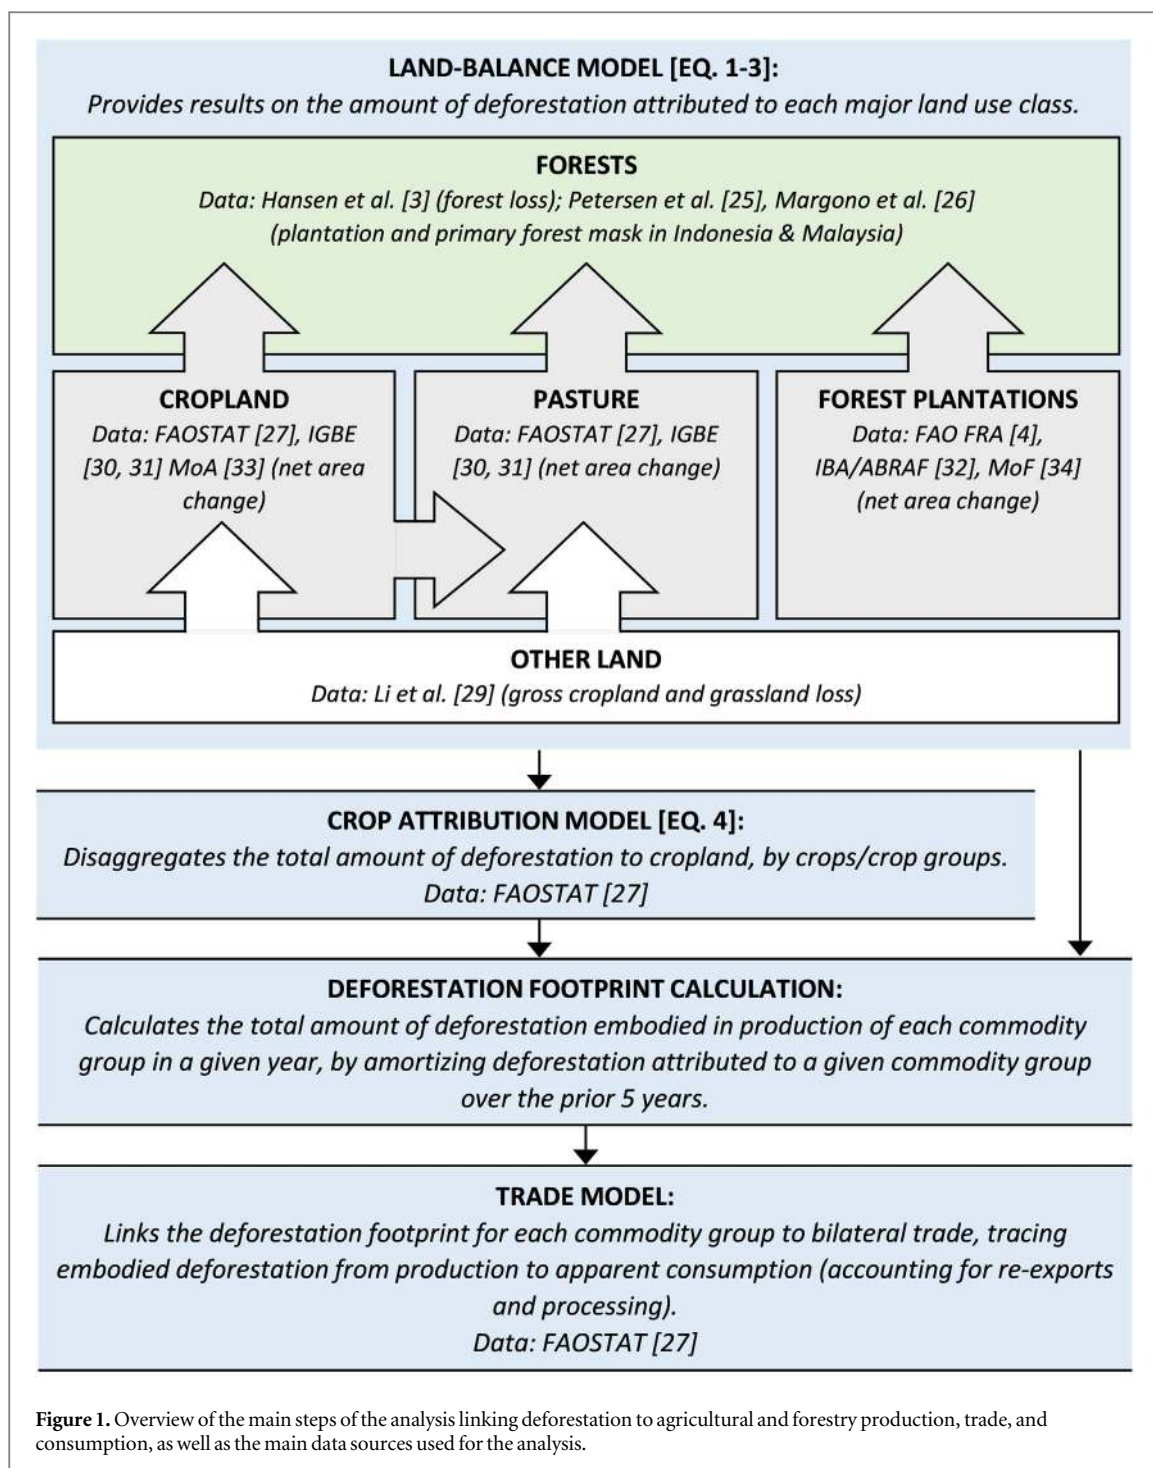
LAND-BALANCE MODEL [EQ. 1-3]:
Provides results on the amount of deforestation attributed to each major land use class.

FORESTS
Data: Hansen et al. [3] (forest loss); Petersen et al. [25], Margono et al. [26] (plantation and primary forest mask in Indonesia & Malaysia)

CROPLAND
Data: FAOSTAT [27], IGBE [30, 31] MoA [33] (net area change)

PASTURE
Data: FAOSTAT [27], IGBE [30, 31] (net area change)

FOREST PLANTATIONS
Data: FAO FRA [4], IBA/ABRAF [32], MoF [34] (net area change)

OTHER LAND
Data: Li et al. [29] (gross cropland and grassland loss)

CROP ATTRIBUTION MODEL [EQ. 4]:
Disaggregates the total amount of deforestation to cropland, by crops/crop groups.
Data: FAOSTAT [27]

DEFORESTATION FOOTPRINT CALCULATION:
Calculates the total amount of deforestation embodied in production of each commodity group in a given year, by amortizing deforestation attributed to a given commodity group over the prior 5 years.

TRADE MODEL:
Links the deforestation footprint for each commodity group to bilateral trade, tracing embodied deforestation from production to apparent consumption (accounting for re-exports and processing).
Data: FAOSTAT [27]

Figure 1. Overview of the main steps of the analysis linking deforestation to agricultural and forestry production, trade, and consumption, as well as the main data sources used for the analysis.